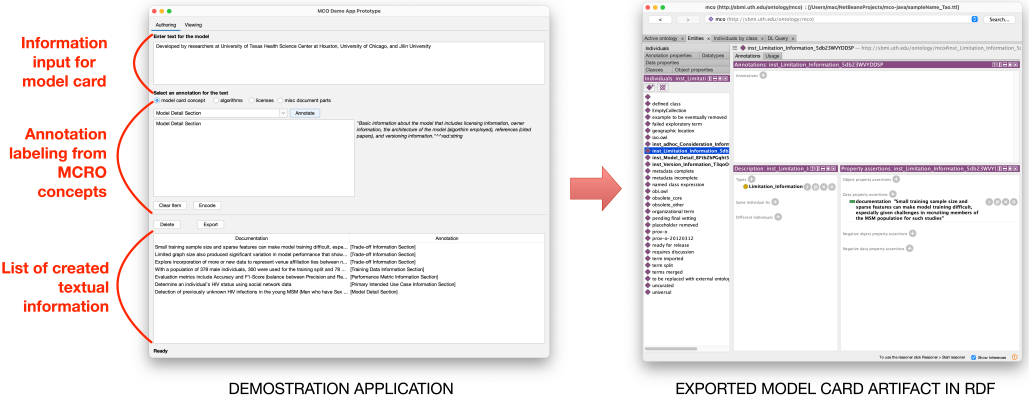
Information input for model card

Annotation labeling from MCRO concepts

List of created textual information

MCO Demo App Prototype

Authoring Viewing

Enter text for the model

Developed by researchers at University of Texas Health Science Center at Houston, University of Chicago, and Jilin University

Select an annotation for the text

model card concept algorithms licenses misc document parts

Model Detail Section

Annotate

Model Detail Section

"Basic information about the model that includes licensing information, owner information, the architecture of the model (algorithm employed), references (cited papers), and versioning information."^^xsd:string

Clear Item Encode

Delete Export

| Documentation | Annotation |
|---|---|
| Small training sample size and sparse features can make model training difficult, espe... | [Trade-off Information Section] |
| Limited graph size also produced significant variation in model performance that show... | [Trade-off Information Section] |
| Explore incorporation of more or new data to represent venue affiliation ties between n... | [Trade-off Information Section] |
| With a population of 378 male individuals, 380 were used for the training split and 78 ... | [Training Data Information Section] |
| Evaluation metrics include Accuracy and F1-Score (balance between Precision and Re... | [Performance Metric Information Section] |
| Determine an individual's HIV status using social network data | [Primary Intended Use Case Information Section] |
| Detection of previously unknown HIV infections in the young MSM (Men who have Sex ... | [Model Detail Section] |

Ready

DEMOSTRATION APPLICATION

mco (http://sbmi.uth.edu/ontology/mco) : [/Users/mac/NetBeansProjects/mco-java/sampleName_Tao.ttl]

mco (http://sbmi.uth.edu/ontology/mco)

Search...

Active ontology × Entities × Individuals by class × DL Query ×

Individuals

Annotation properties Datatypes

Data properties

Classes Object properties

Individuals: inst_Limitation

inst_Limitation_Information_5db23WVYDDSP — http://sbmi.uth.edu/ontology/mco#inst_Limitation_Information_5db23WVYDDSP

Annotations Usage

Annotations: inst_Limitation_Information_5db23WVYDDSP

Annotations

defined class
EmptyCollection
example to be eventually removed
failed exploratory term
geographic location
iao.owl
inst_adhoc_Consideration_Inform
inst_Limitation_Information_5db2
inst_Model_Detail_XFhkZ9PGqht5
inst_Version_Information_T3qoG
metadata complete
metadata incomplete
named class expression
obi.owl
obsolete_core
obsolete_other
organizational term
pending final vetting
placeholder removed
prov-o
prov-o-20120312
ready for release
requires discussion
term imported
term split
terms merged
to be replaced with external ontolog
uncurated
universal

Description: inst_Limitation_I

Types

Limitation_Information

Same Individual As

Different Individuals

Property assertions: inst_Limitation_Information_5db23WVYI

Object property assertions

Data property assertions

documentation "Small training sample size and sparse features can make model training difficult, especially given challenges in recruiting members of the MSM population for such studies"

Negative object property assertions

Negative data property assertions

To use the reasoner click Reasoner > Start reasoner Show Inferences

EXPORTED MODEL CARD ARTIFACT IN RDF